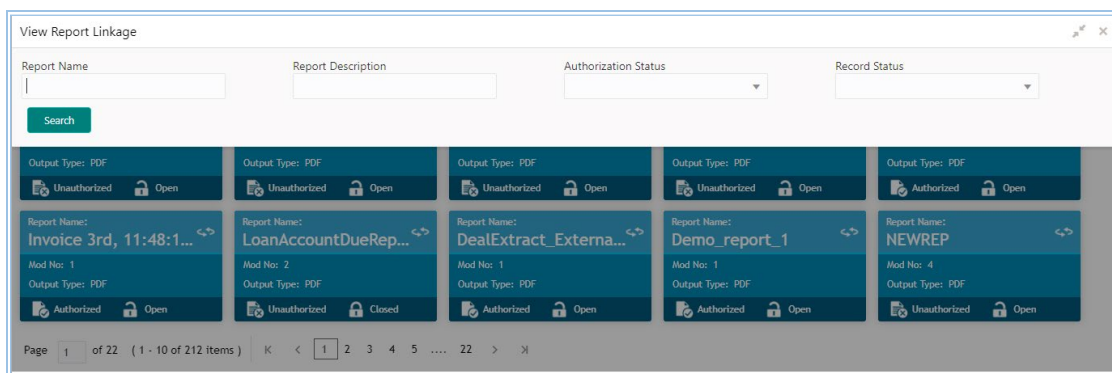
View Report Linkage

Report Name

Report Description

Authorization Status

Record Status

Search

Output Type: PDF
Unauthorized Open

Output Type: PDF
Unauthorized Open

Output Type: PDF
Unauthorized Open

Output Type: PDF
Unauthorized Open

Output Type: PDF
Authorized Open

Report Name:
Invoice 3rd, 11:48:1...
Mod No: 1
Output Type: PDF
Authorized Open

Report Name:
LoanAccountDueRep...
Mod No: 2
Output Type: PDF
Unauthorized Closed

Report Name:
DealExtract_Externa...
Mod No: 1
Output Type: PDF
Authorized Open

Report Name:
Demo_report_1
Mod No: 1
Output Type: PDF
Authorized Open

Report Name:
NEWREP
Mod No: 4
Output Type: PDF
Unauthorized Open

Page 1 of 22 ( 1 - 10 of 212 items ) K < 1 2 3 4 5 .... 22 > >I